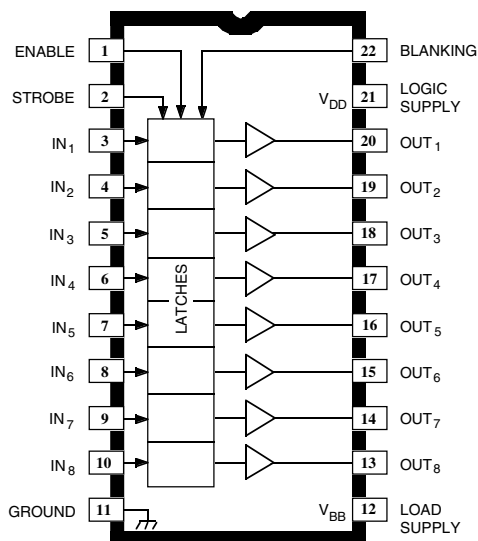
ENABLE 1
STROBE 2
$IN_1$ 3
$IN_2$ 4
$IN_3$ 5
$IN_4$ 6
$IN_5$ 7
$IN_6$ 8
$IN_7$ 9
$IN_8$ 10
GROUND 11

22 BLANKING
$V_{DD}$ 21 LOGIC SUPPLY
20 $OUT_1$
19 $OUT_2$
18 $OUT_3$
17 $OUT_4$
16 $OUT_5$
15 $OUT_6$
14 $OUT_7$
13 $OUT_8$
$V_{BB}$ 12 LOAD SUPPLY

LATCHES